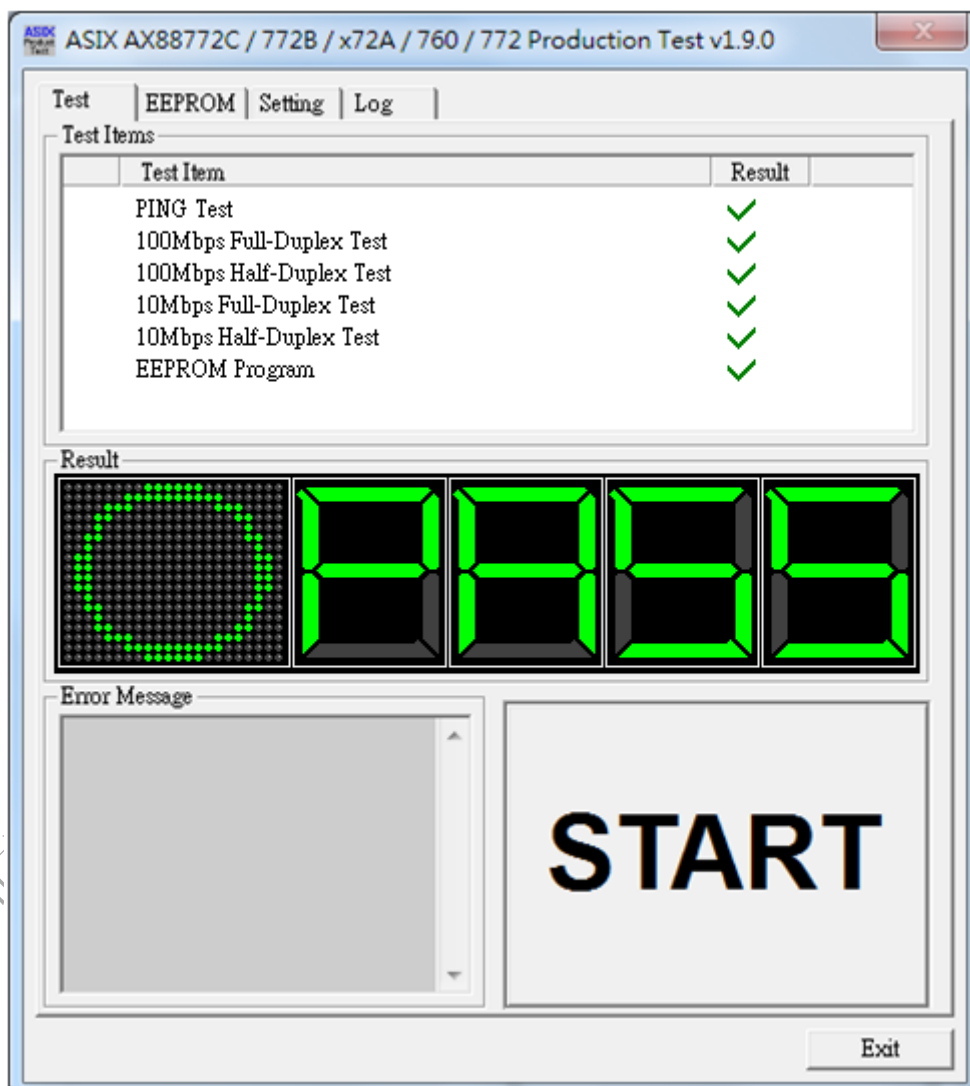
ASIX AX88772C / 772B / x72A / 760 / 772 Production Test v1.9.0

Test | EEPROM | Setting | Log

Test Items

| Test Item | Result |
|---|---|
| PING Test | ✓ |
| 100Mbps Full-Duplex Test | ✓ |
| 100Mbps Half-Duplex Test | ✓ |
| 10Mbps Full-Duplex Test | ✓ |
| 10Mbps Half-Duplex Test | ✓ |
| EEPROM Program | ✓ |

Result

O PASS

Error Message

START

Exit